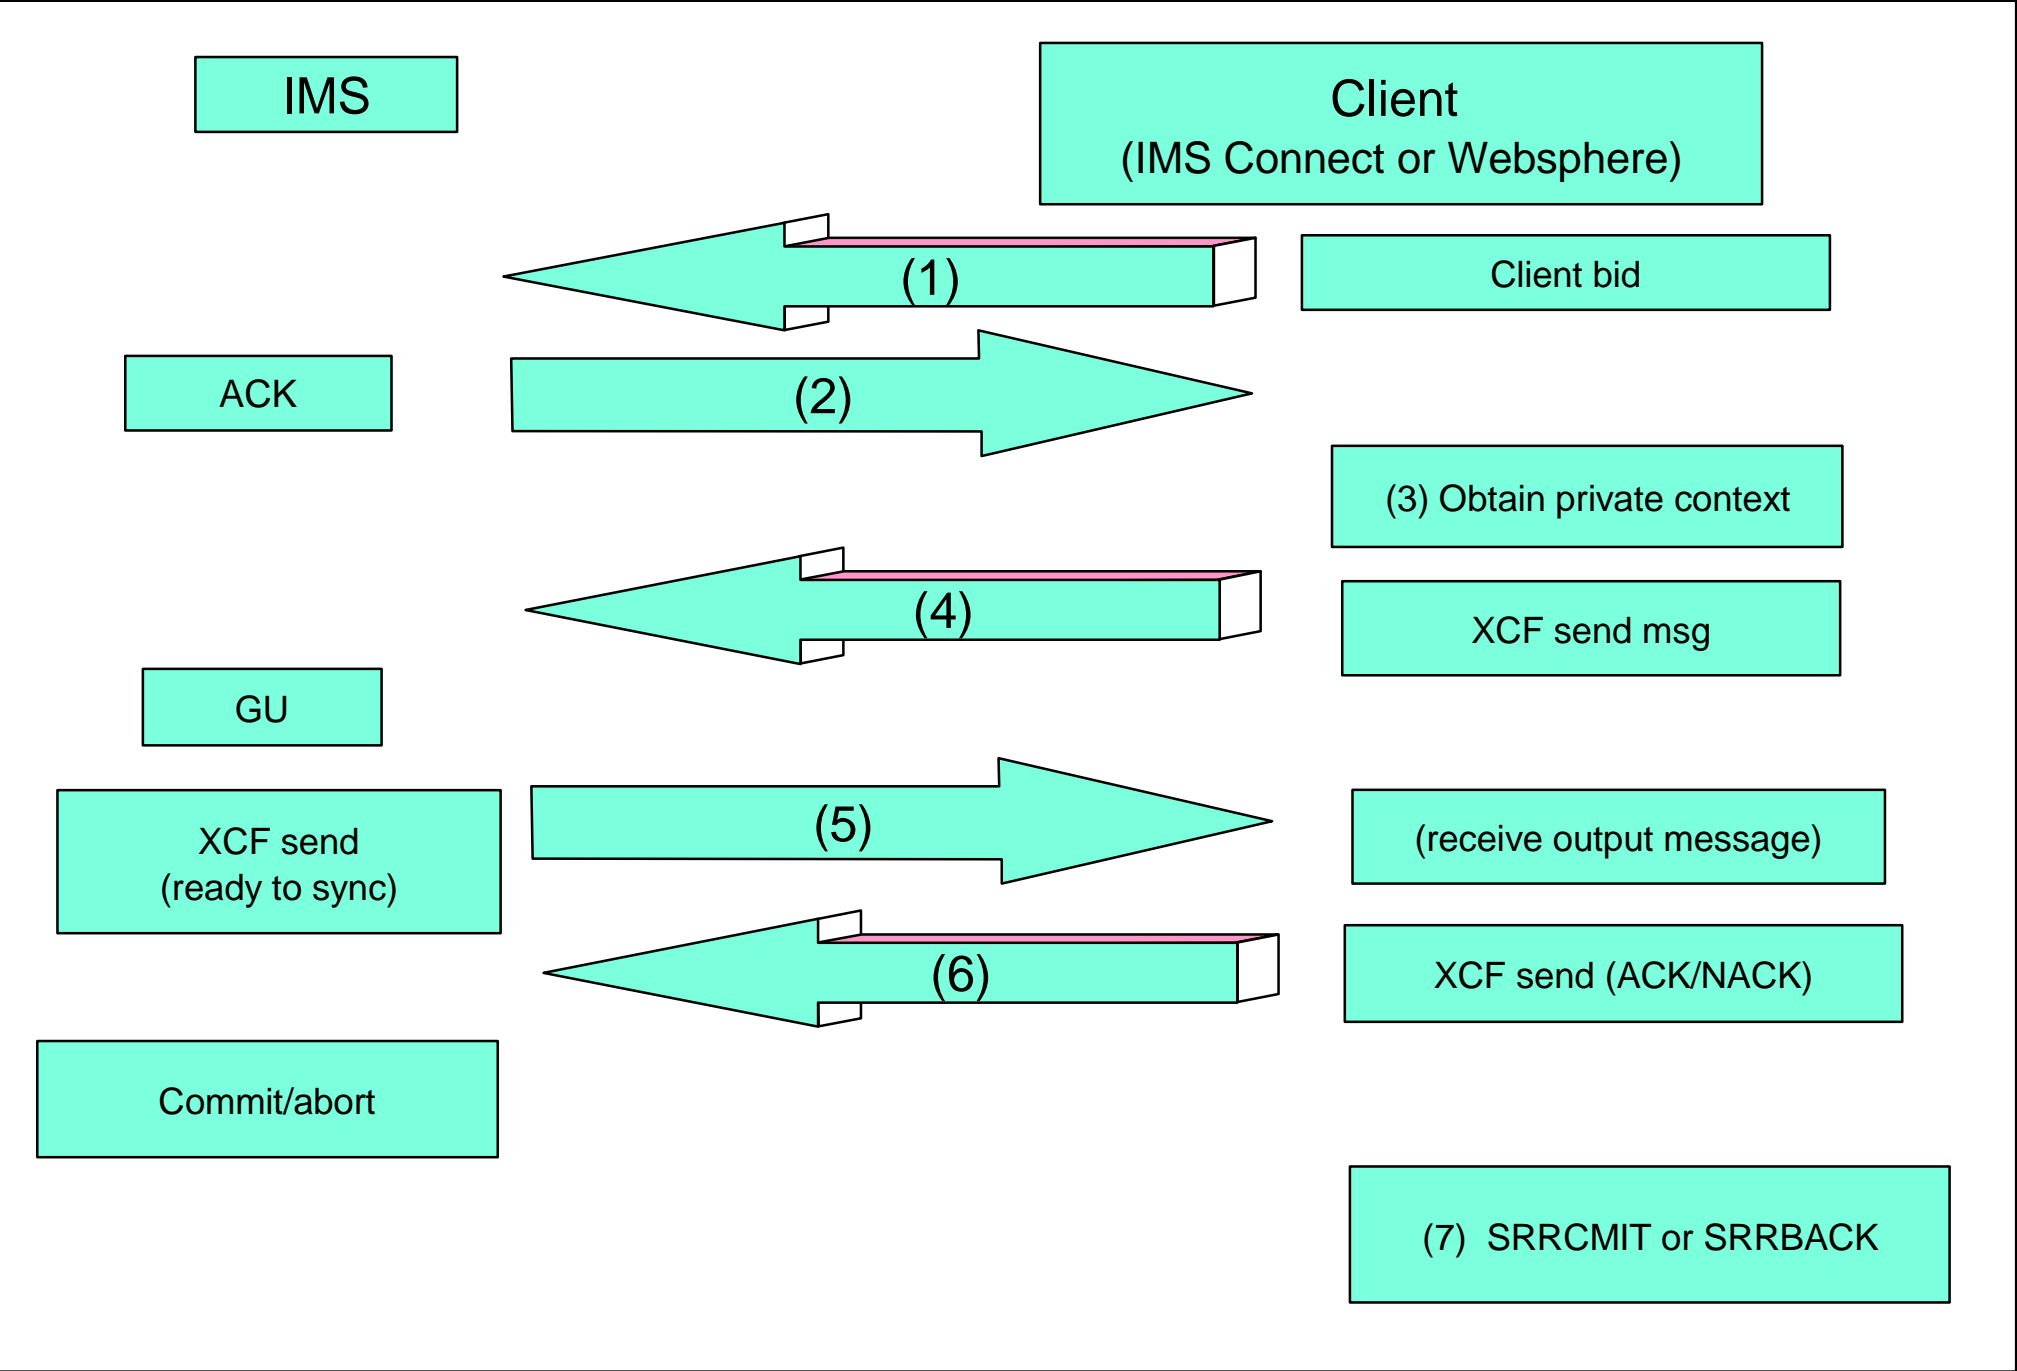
IMS

Client
(IMS Connect or Websphere)

(1)

Client bid

ACK

(2)

(3) Obtain private context

(4)

XCF send msg

GU

XCF send
(ready to sync)

(5)

(receive output message)

(6)

XCF send (ACK/NACK)

Commit/abort

(7) SRRCMIT or SRRBACK